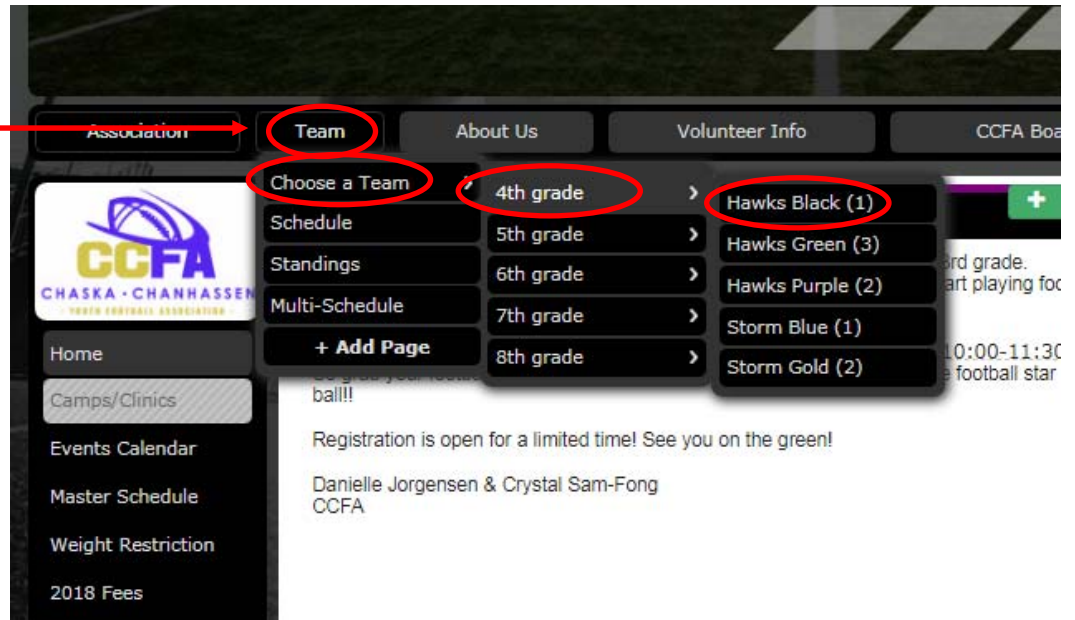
Association

Team

About Us

Volunteer Info

CCFA Boa

Choose a Team

Schedule

Standings

Multi-Schedule

+ Add Page

4th grade

5th grade

6th grade

7th grade

8th grade

Hawks Black (1)

Hawks Green (3)

Hawks Purple (2)

Storm Blue (1)

Storm Gold (2)

CCFA
CHASKA · CHANHASSEN
YOUTH FOOTBALL ASSOCIATION

Home

Camps/Clinics

Events Calendar

Master Schedule

Weight Restriction

2018 Fees

rd grade.
art playing foo

10:00-11:30
e football star
ball!!

Registration is open for a limited time! See you on the green!

Danielle Jorgensen & Crystal Sam-Fong
CCFA